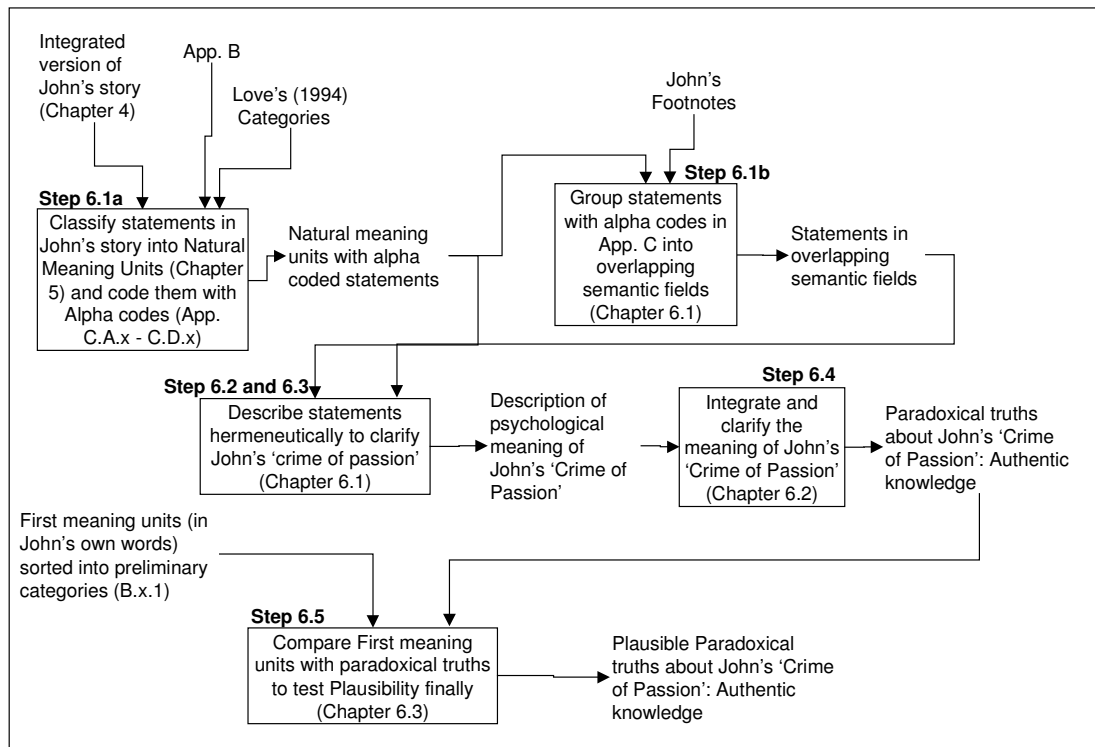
Integrated version of John's story (Chapter 4)

App. B

Love's (1994) Categories

John's Footnotes

Step 6.1a

Classify statements in John's story into Natural Meaning Units (Chapter 5) and code them with Alpha codes (App. C.A.x - C.D.x)

Natural meaning units with alpha coded statements

Step 6.1b

Group statements with alpha codes in App. C into overlapping semantic fields (Chapter 6.1)

Statements in overlapping semantic fields

Step 6.2 and 6.3

Describe statements hermeneutically to clarify John's 'crime of passion' (Chapter 6.1)

Description of psychological meaning of John's 'Crime of Passion'

Step 6.4

Integrate and clarify the meaning of John's 'Crime of Passion' (Chapter 6.2)

Paradoxical truths about John's 'Crime of Passion': Authentic knowledge

First meaning units (in John's own words) sorted into preliminary categories (B.x.1)

Step 6.5

Compare First meaning units with paradoxical truths to test Plausibility finally (Chapter 6.3)

Plausible Paradoxical truths about John's 'Crime of Passion': Authentic knowledge